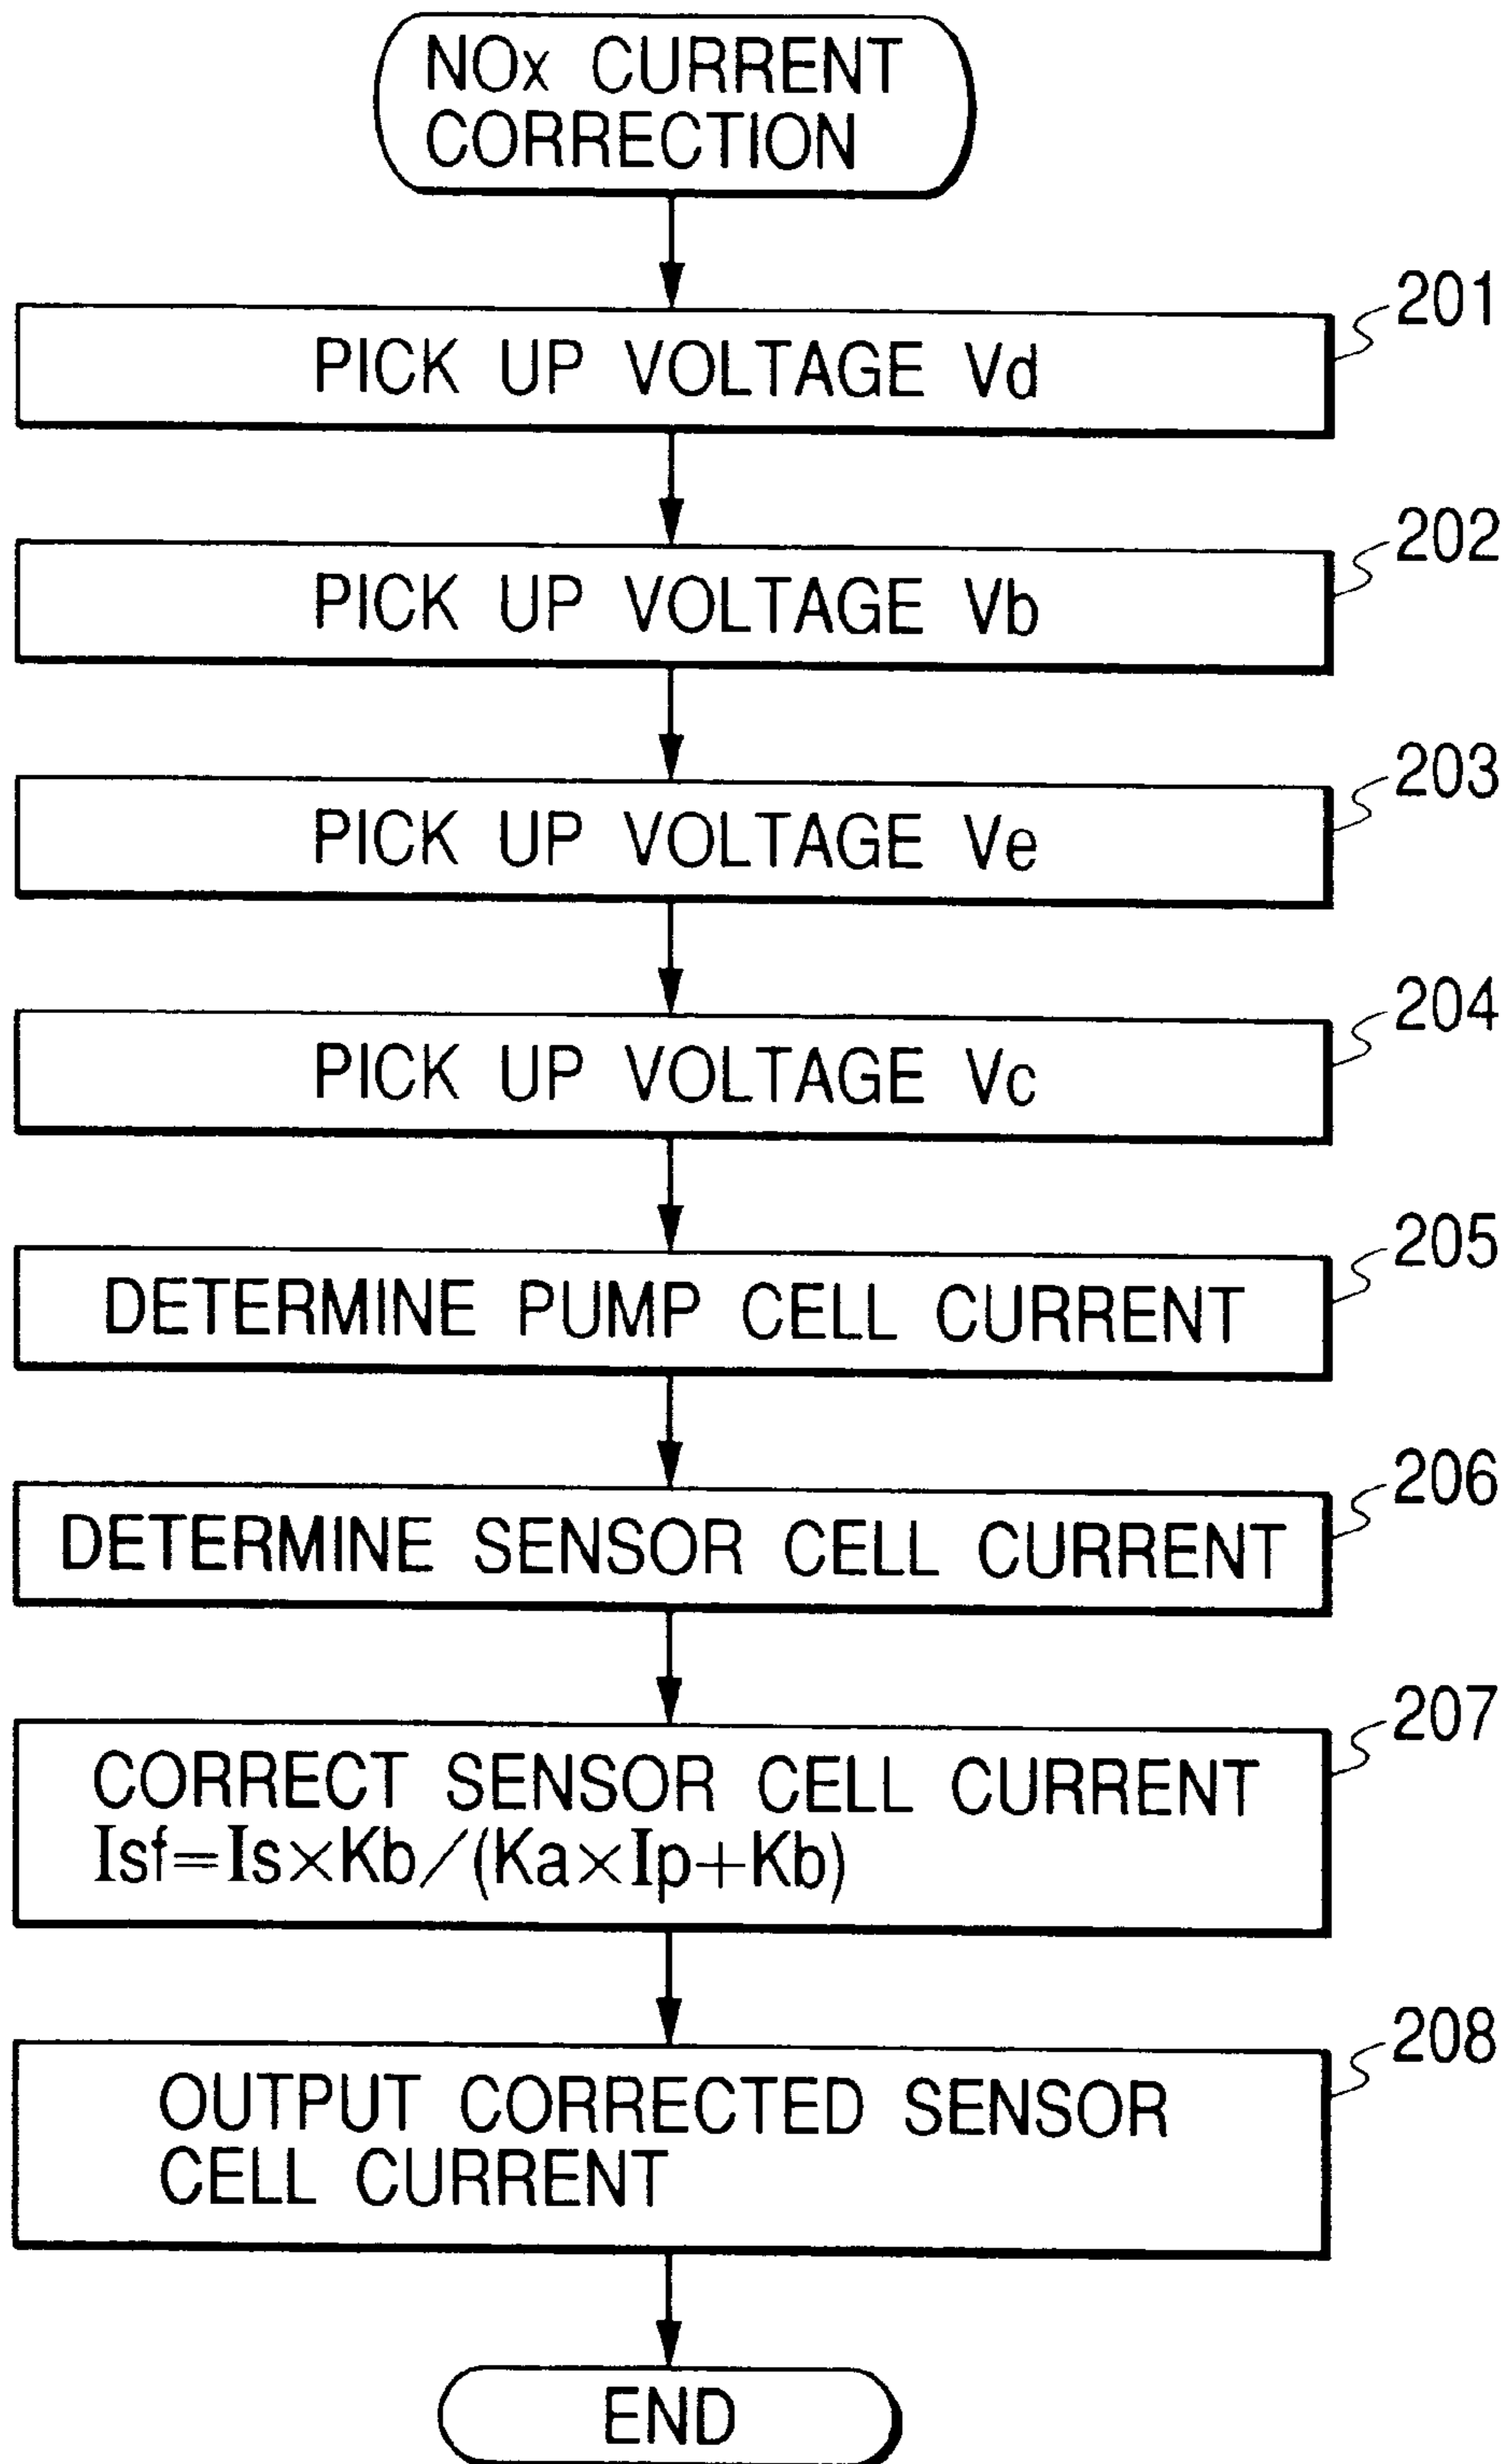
NOx CURRENT CORRECTION

201
PICK UP VOLTAGE Vd

202
PICK UP VOLTAGE Vb

203
PICK UP VOLTAGE Ve

204
PICK UP VOLTAGE Vc

205
DETERMINE PUMP CELL CURRENT

206
DETERMINE SENSOR CELL CURRENT

207
CORRECT SENSOR CELL CURRENT
$Isf=Is\times Kb/(Ka\times Ip+Kb)$

208
OUTPUT CORRECTED SENSOR CELL CURRENT

END